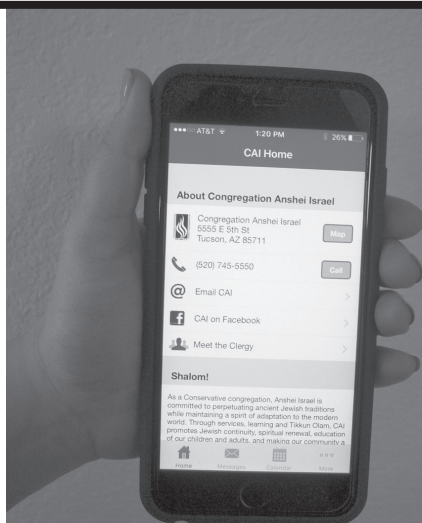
●●●○○ AT&T 1:20 PM 26%

CAI Home

About Congregation Anshei Israel

Congregation Anshei Israel
5555 E 5th St
Tucson, AZ 85711

Map

(520) 745-5550

Call

Email CAI

CAI on Facebook

Meet the Clergy

Shalom!

As a Conservative congregation, Anshei Israel is committed to perpetuating ancient Jewish traditions while maintaining a spirit of adaptation to the modern world. Through services, learning and Tikkun Olam, CAI promotes Jewish continuity, spiritual renewal, education of our children and adults, and making our community a

Home Messages Calendar More